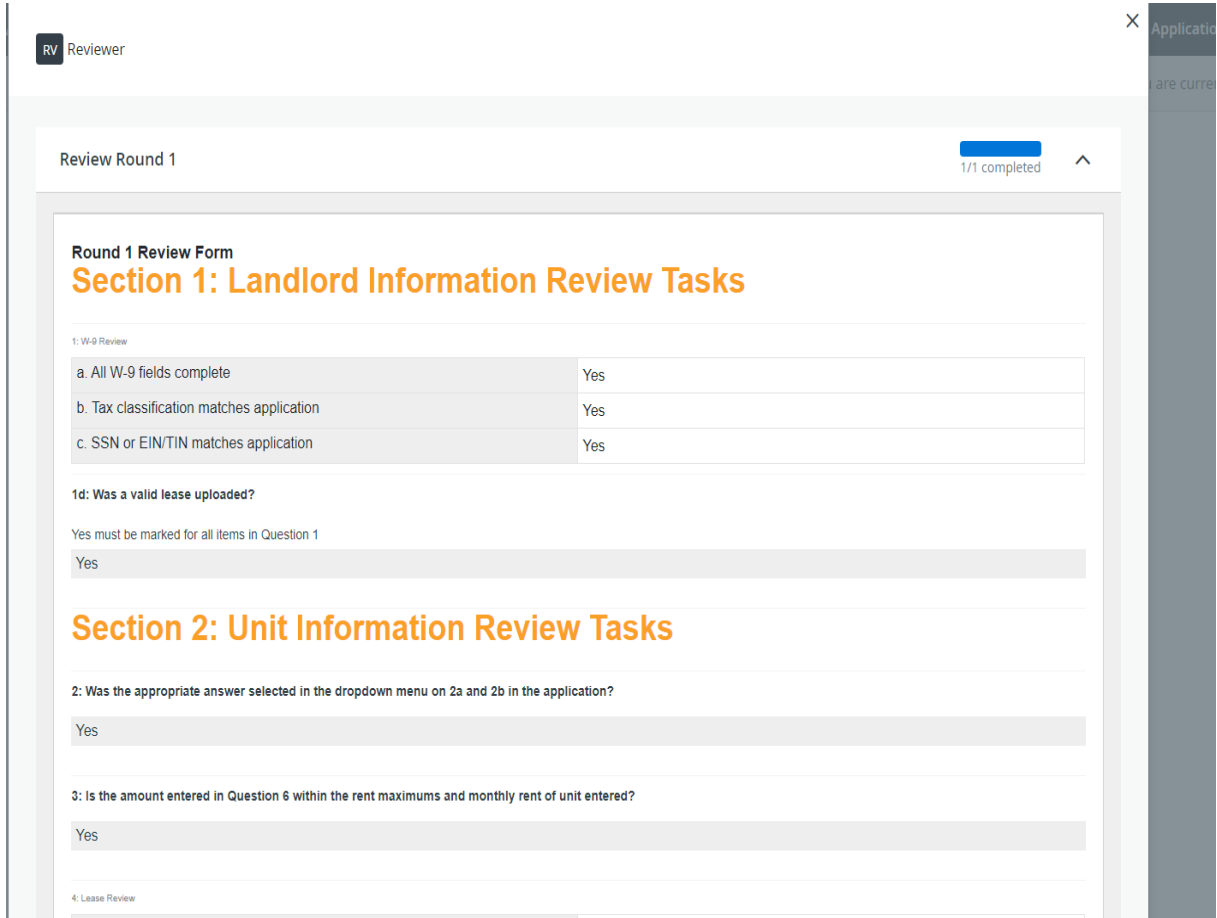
RV Reviewer

×

Applicatio

are curre

Review Round 1

1/1 completed

Round 1 Review Form

Section 1: Landlord Information Review Tasks

1: W-9 Review

| a. All W-9 fields complete | Yes |
|---|---|
| b. Tax classification matches application | Yes |
| c. SSN or EIN/TIN matches application | Yes |

1d: Was a valid lease uploaded?

Yes must be marked for all items in Question 1

Yes

Section 2: Unit Information Review Tasks

2: Was the appropriate answer selected in the dropdown menu on 2a and 2b in the application?

Yes

3: Is the amount entered in Question 6 within the rent maximums and monthly rent of unit entered?

Yes

4: Lease Review